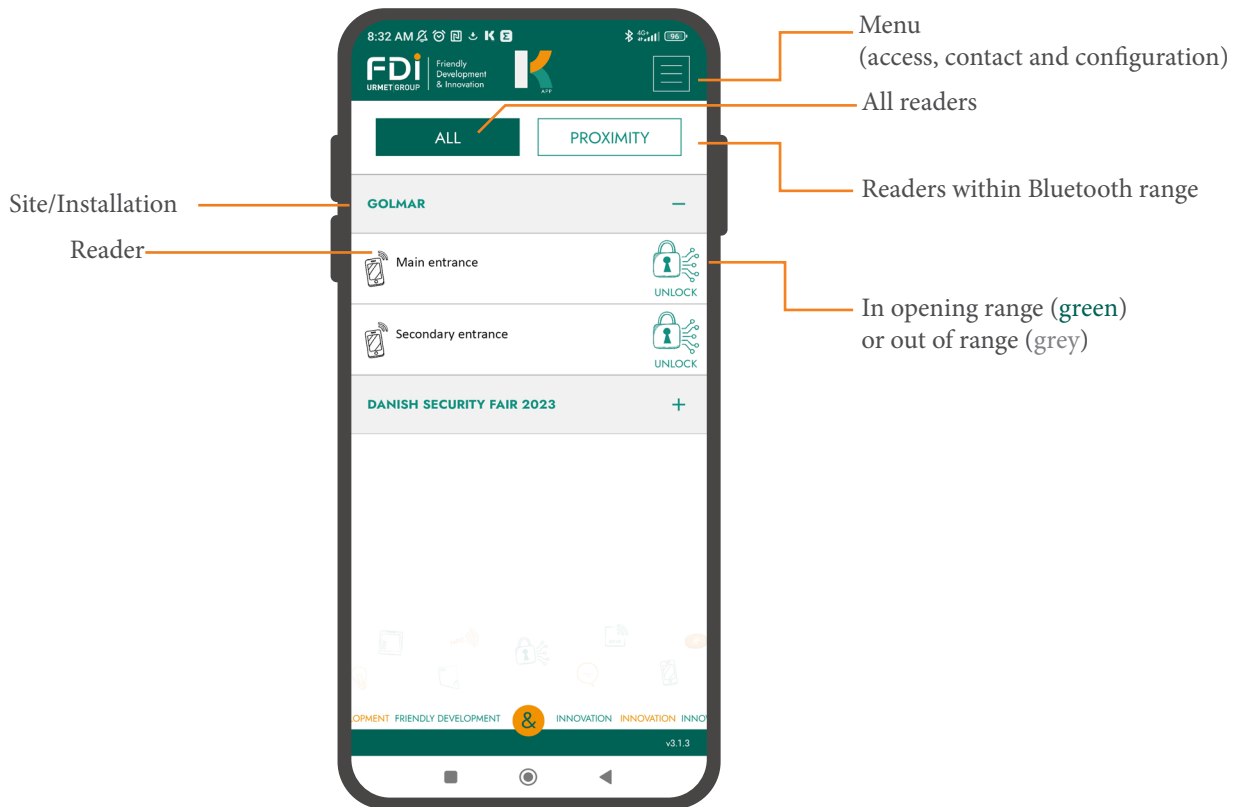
8:32 AM

FDi URMET GROUP Friendly Development & Innovation

K APP

Menu
(access, contact and configuration)

All readers

ALL

PROXIMITY

Readers within Bluetooth range

Site/Installation

GOLMAR

–

Reader

Main entrance

UNLOCK

In opening range (green)
or out of range (grey)

Secondary entrance

UNLOCK

DANISH SECURITY FAIR 2023

+

OPMENT FRIENDLY DEVELOPMENT & INNOVATION INNOVATION INNO

v3.1.3